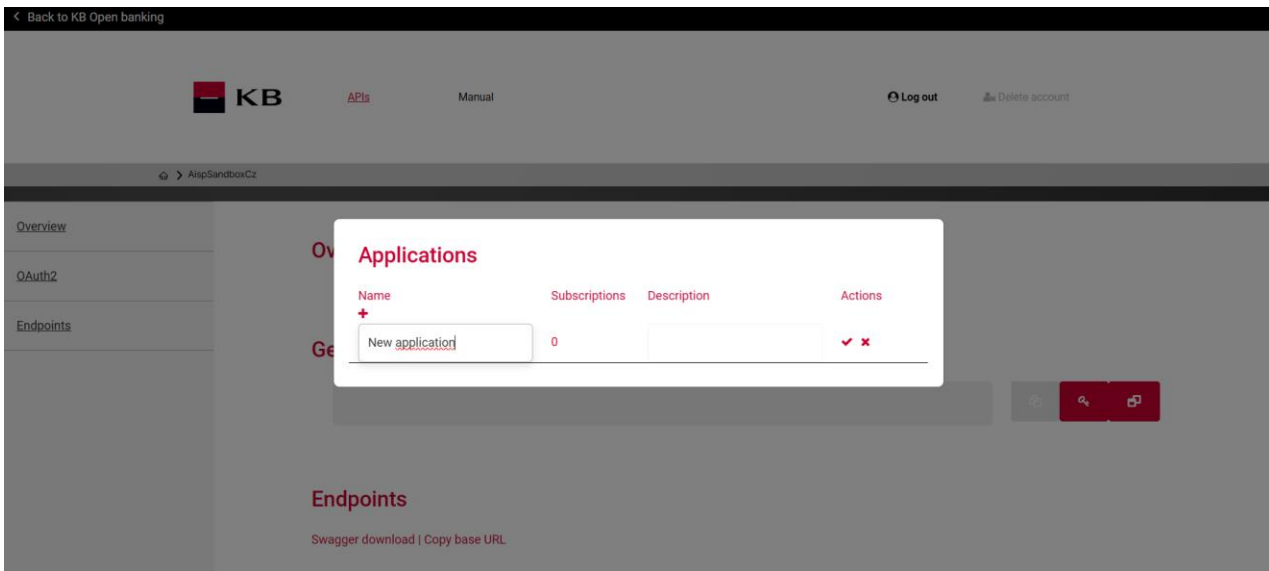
< Back to KB Open banking

KB

APIs

Manual

Log out

Delete account

AispSandboxCz

Overview

OAuth2

Endpoints

Ov

Ge

Applications

| Name | Subscriptions | Description | Actions |
|---|---|---|---|
| + | | | |
| New application | 0 | | ✔ ✖ |

Endpoints

Swagger download | Copy base URL